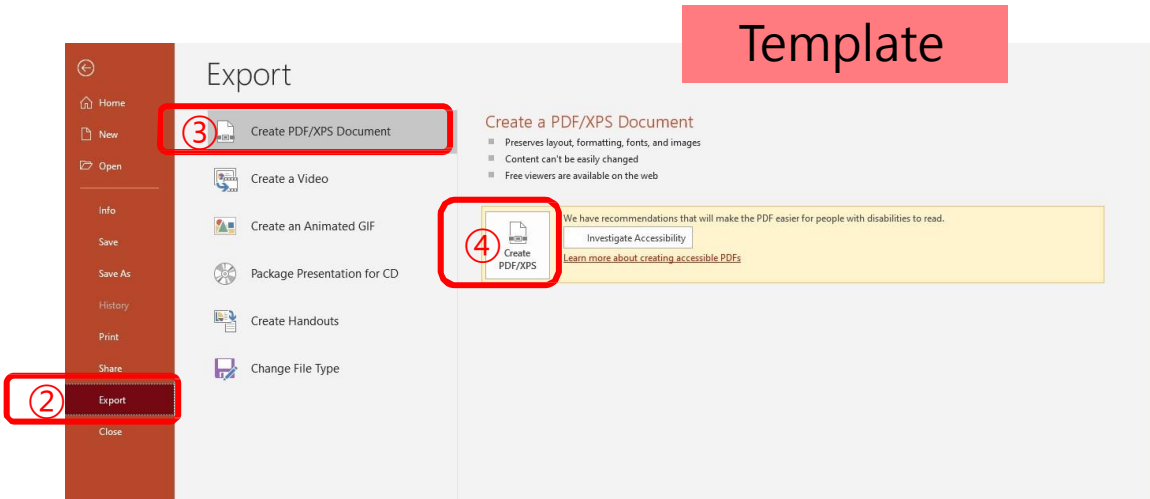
Template

Home
New
Open
Info
Save
Save As
History
Print
Share
② Export
Close

Export

③ Create PDF/XPS Document
Create a Video
Create an Animated GIF
Package Presentation for CD
Create Handouts
Change File Type

Create a PDF/XPS Document
Preserves layout, formatting, fonts, and images
Content can't be easily changed
Free viewers are available on the web

④ Create PDF/XPS

We have recommendations that will make the PDF easier for people with disabilities to read.
Investigate Accessibility
Learn more about creating accessible PDFs